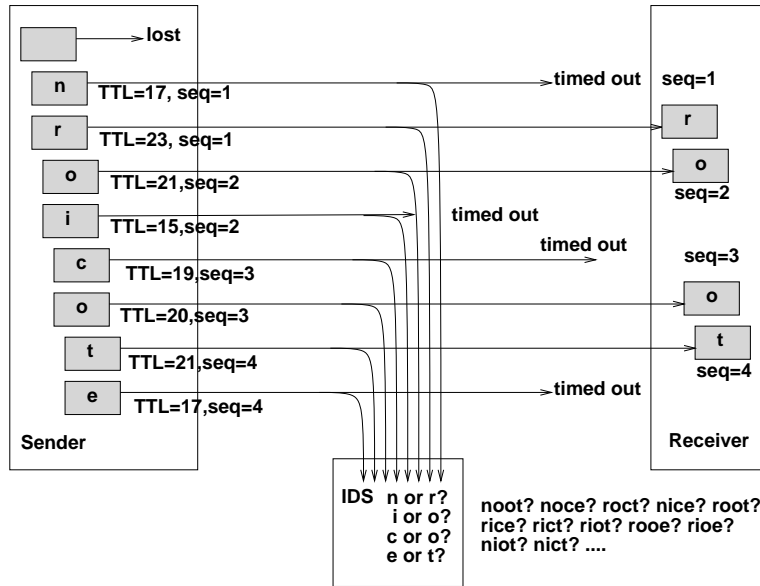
lost

n TTL=17, seq=1

timed out

r TTL=23, seq=1

o TTL=21,seq=2

i TTL=15,seq=2

timed out

c TTL=19,seq=3

timed out

o TTL=20,seq=3

t TTL=21,seq=4

e TTL=17,seq=4

timed out

Sender

seq=1

r

o

seq=2

seq=3

o

t

seq=4

Receiver

IDS n or r?
i or o?
c or o?
e or t?

noot? noce? roct? nice? root?
rice? rict? riot? rooe? rioe?
niot? nict? ....